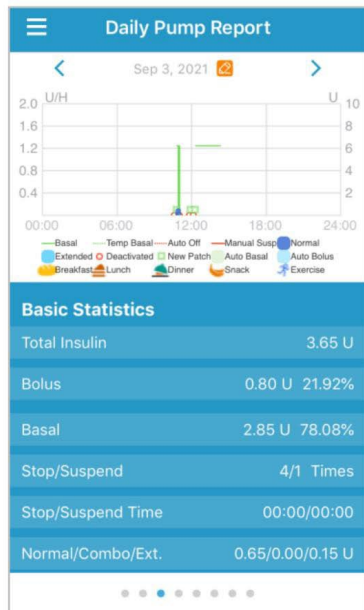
Daily Pump Report

Sep 3, 2021

U/H

U

2.0
1.6
1.2
0.8
0.4

10
8
6
4
2

00:00
06:00
12:00
18:00
24:00

Basal
Temp Basal
Auto Off
Manual Susp
Normal
Extended
Deactivated
New Patch
Auto Basal
Auto Bolus
Breakfast
Lunch
Dinner
Snack
Exercise

Basic Statistics

| | |
|---|---|
| Total Insulin | 3.65 U |
| Bolus | 0.80 U 21.92% |
| Basal | 2.85 U 78.08% |
| Stop/Suspend | 4/1 Times |
| Stop/Suspend Time | 00:00/00:00 |
| Normal/Combo/Ext. | 0.65/0.00/0.15 U |